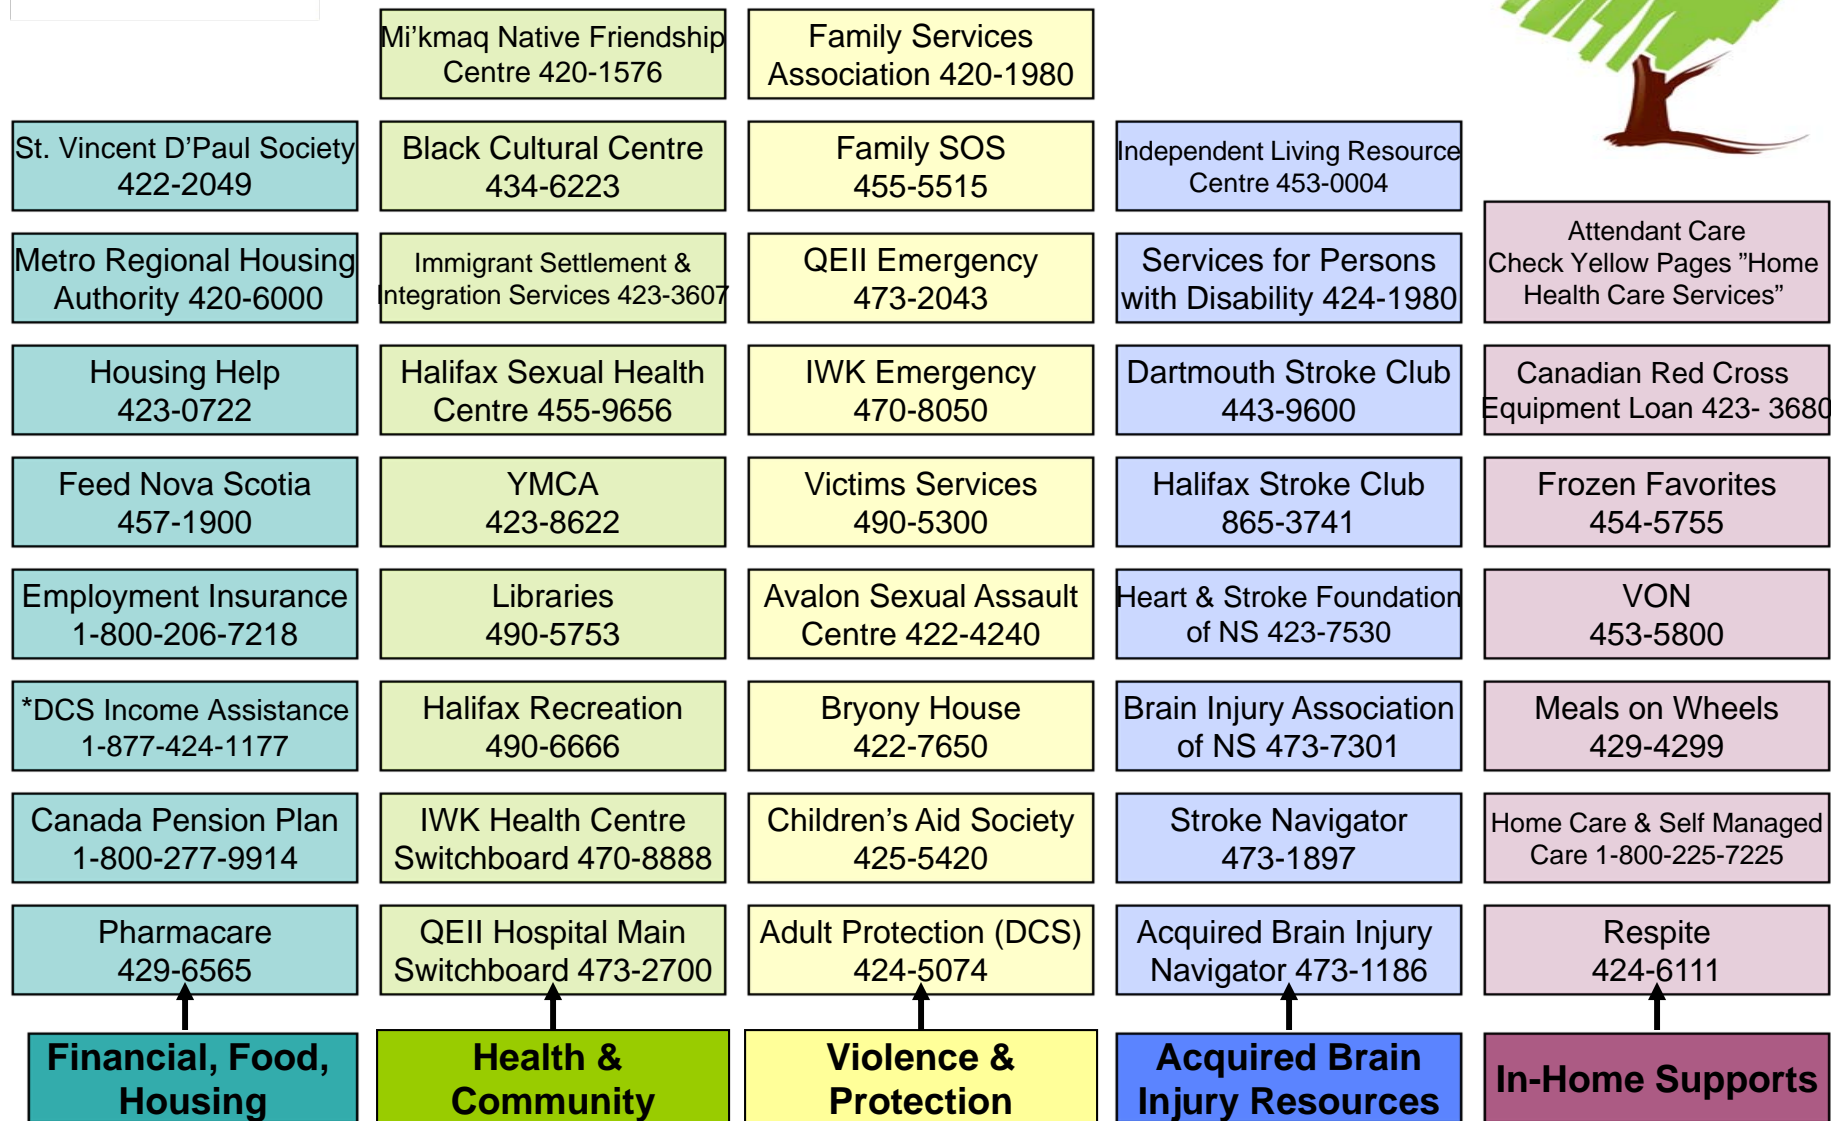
Mi’kmaq Native Friendship Centre 420-1576

Family Services Association 420-1980

St. Vincent D’Paul Society 422-2049

Black Cultural Centre 434-6223

Family SOS 455-5515

Independent Living Resource Centre 453-0004

Metro Regional Housing Authority 420-6000

Immigrant Settlement & Integration Services 423-3607

QEII Emergency 473-2043

Services for Persons with Disability 424-1980

Attendant Care Check Yellow Pages ”Home Health Care Services”

Housing Help 423-0722

Halifax Sexual Health Centre 455-9656

IWK Emergency 470-8050

Dartmouth Stroke Club 443-9600

Canadian Red Cross Equipment Loan 423- 3680

Feed Nova Scotia 457-1900

YMCA 423-8622

Victims Services 490-5300

Halifax Stroke Club 865-3741

Frozen Favorites 454-5755

Employment Insurance 1-800-206-7218

Libraries 490-5753

Avalon Sexual Assault Centre 422-4240

Heart & Stroke Foundation of NS 423-7530

VON 453-5800

*DCS Income Assistance 1-877-424-1177

Halifax Recreation 490-6666

Bryony House 422-7650

Brain Injury Association of NS 473-7301

Meals on Wheels 429-4299

Canada Pension Plan 1-800-277-9914

IWK Health Centre Switchboard 470-8888

Children’s Aid Society 425-5420

Stroke Navigator 473-1897

Home Care & Self Managed Care 1-800-225-7225

Pharmacare 429-6565

QEII Hospital Main Switchboard 473-2700

Adult Protection (DCS) 424-5074

Acquired Brain Injury Navigator 473-1186

Respite 424-6111

Financial, Food, Housing

Health & Community

Violence & Protection

Acquired Brain Injury Resources

In-Home Supports